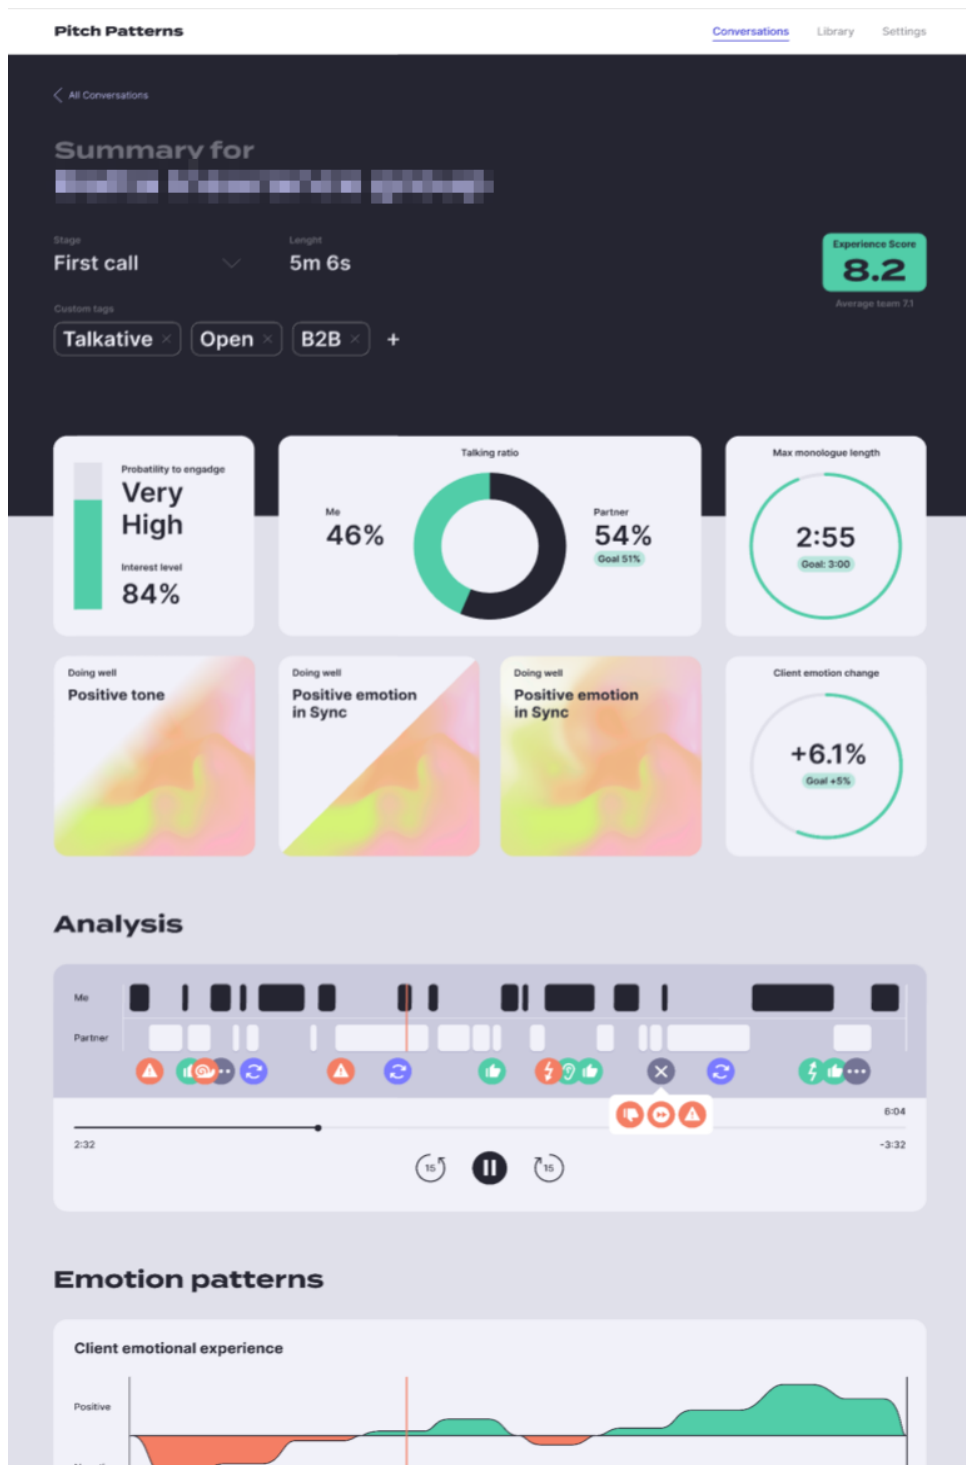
Pitch Patterns

Conversations Library Settings

All Conversations

Summary for
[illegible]

Stage
First call

Lenght
5m 6s

Experience Score
8.2
Average team 7.1

Custom tags
Talkative × Open × B2B × +

Probability to engadge
Very High

Interest level
84%

Talking ratio

Me
46%

Partner
54%
Goal 51%

Max monologue length
2:55
Goal: 3:00

Doing well
Positive tone

Doing well
Positive emotion in Sync

Doing well
Positive emotion in Sync

Client emotion change
+6.1%
Goal +5%

Analysis

Me
Partner

6:04
2:32
-3:32

Emotion patterns

Client emotional experience

Positive